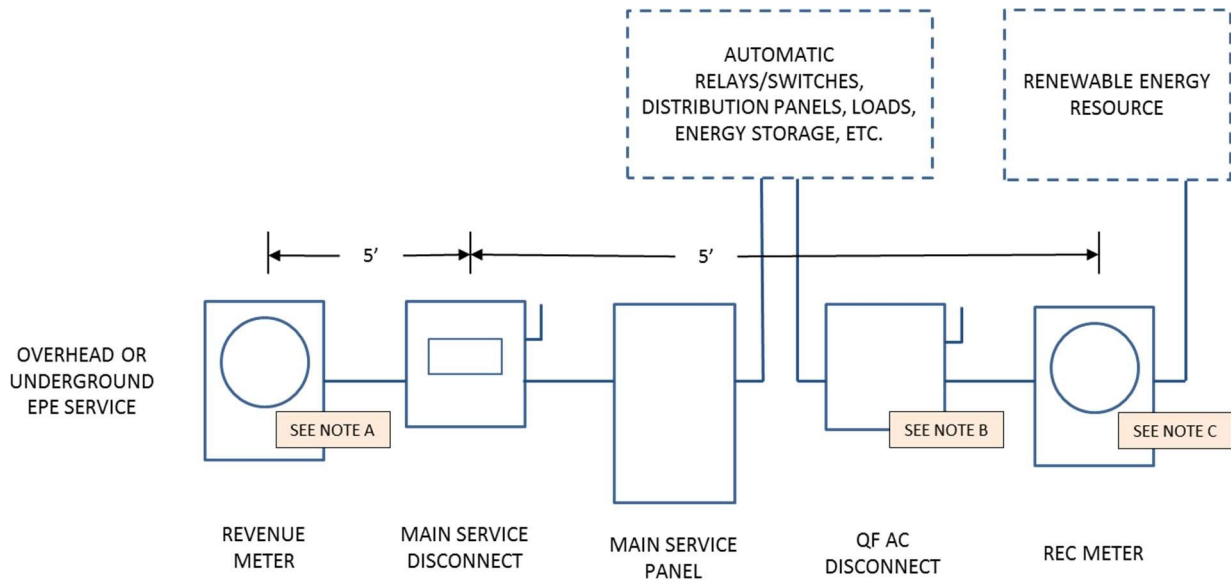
AUTOMATIC RELAYS/SWITCHES, DISTRIBUTION PANELS, LOADS, ENERGY STORAGE, ETC.

RENEWABLE ENERGY RESOURCE

5’

5’

OVERHEAD OR UNDERGROUND EPE SERVICE

SEE NOTE A

SEE NOTE B

SEE NOTE C

REVENUE METER

MAIN SERVICE DISCONNECT

MAIN SERVICE PANEL

QF AC DISCONNECT

REC METER